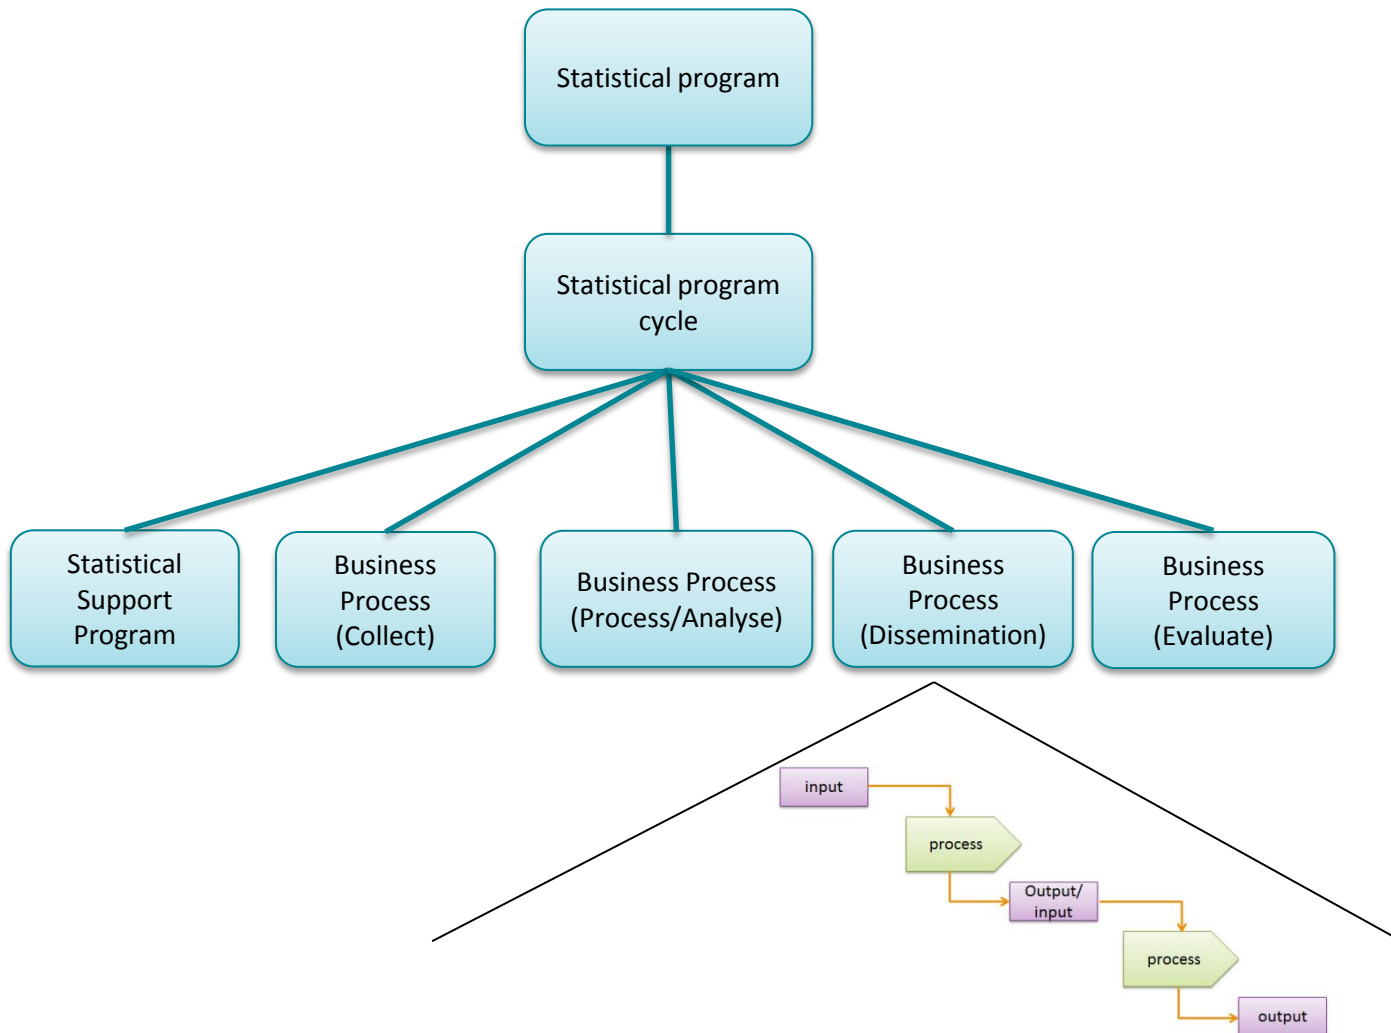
Statistical program

Statistical program cycle

Statistical Support Program

Business Process (Collect)

Business Process (Process/Analyse)

Business Process (Dissemination)

Business Process (Evaluate)

input

process

Output/ input

process

output